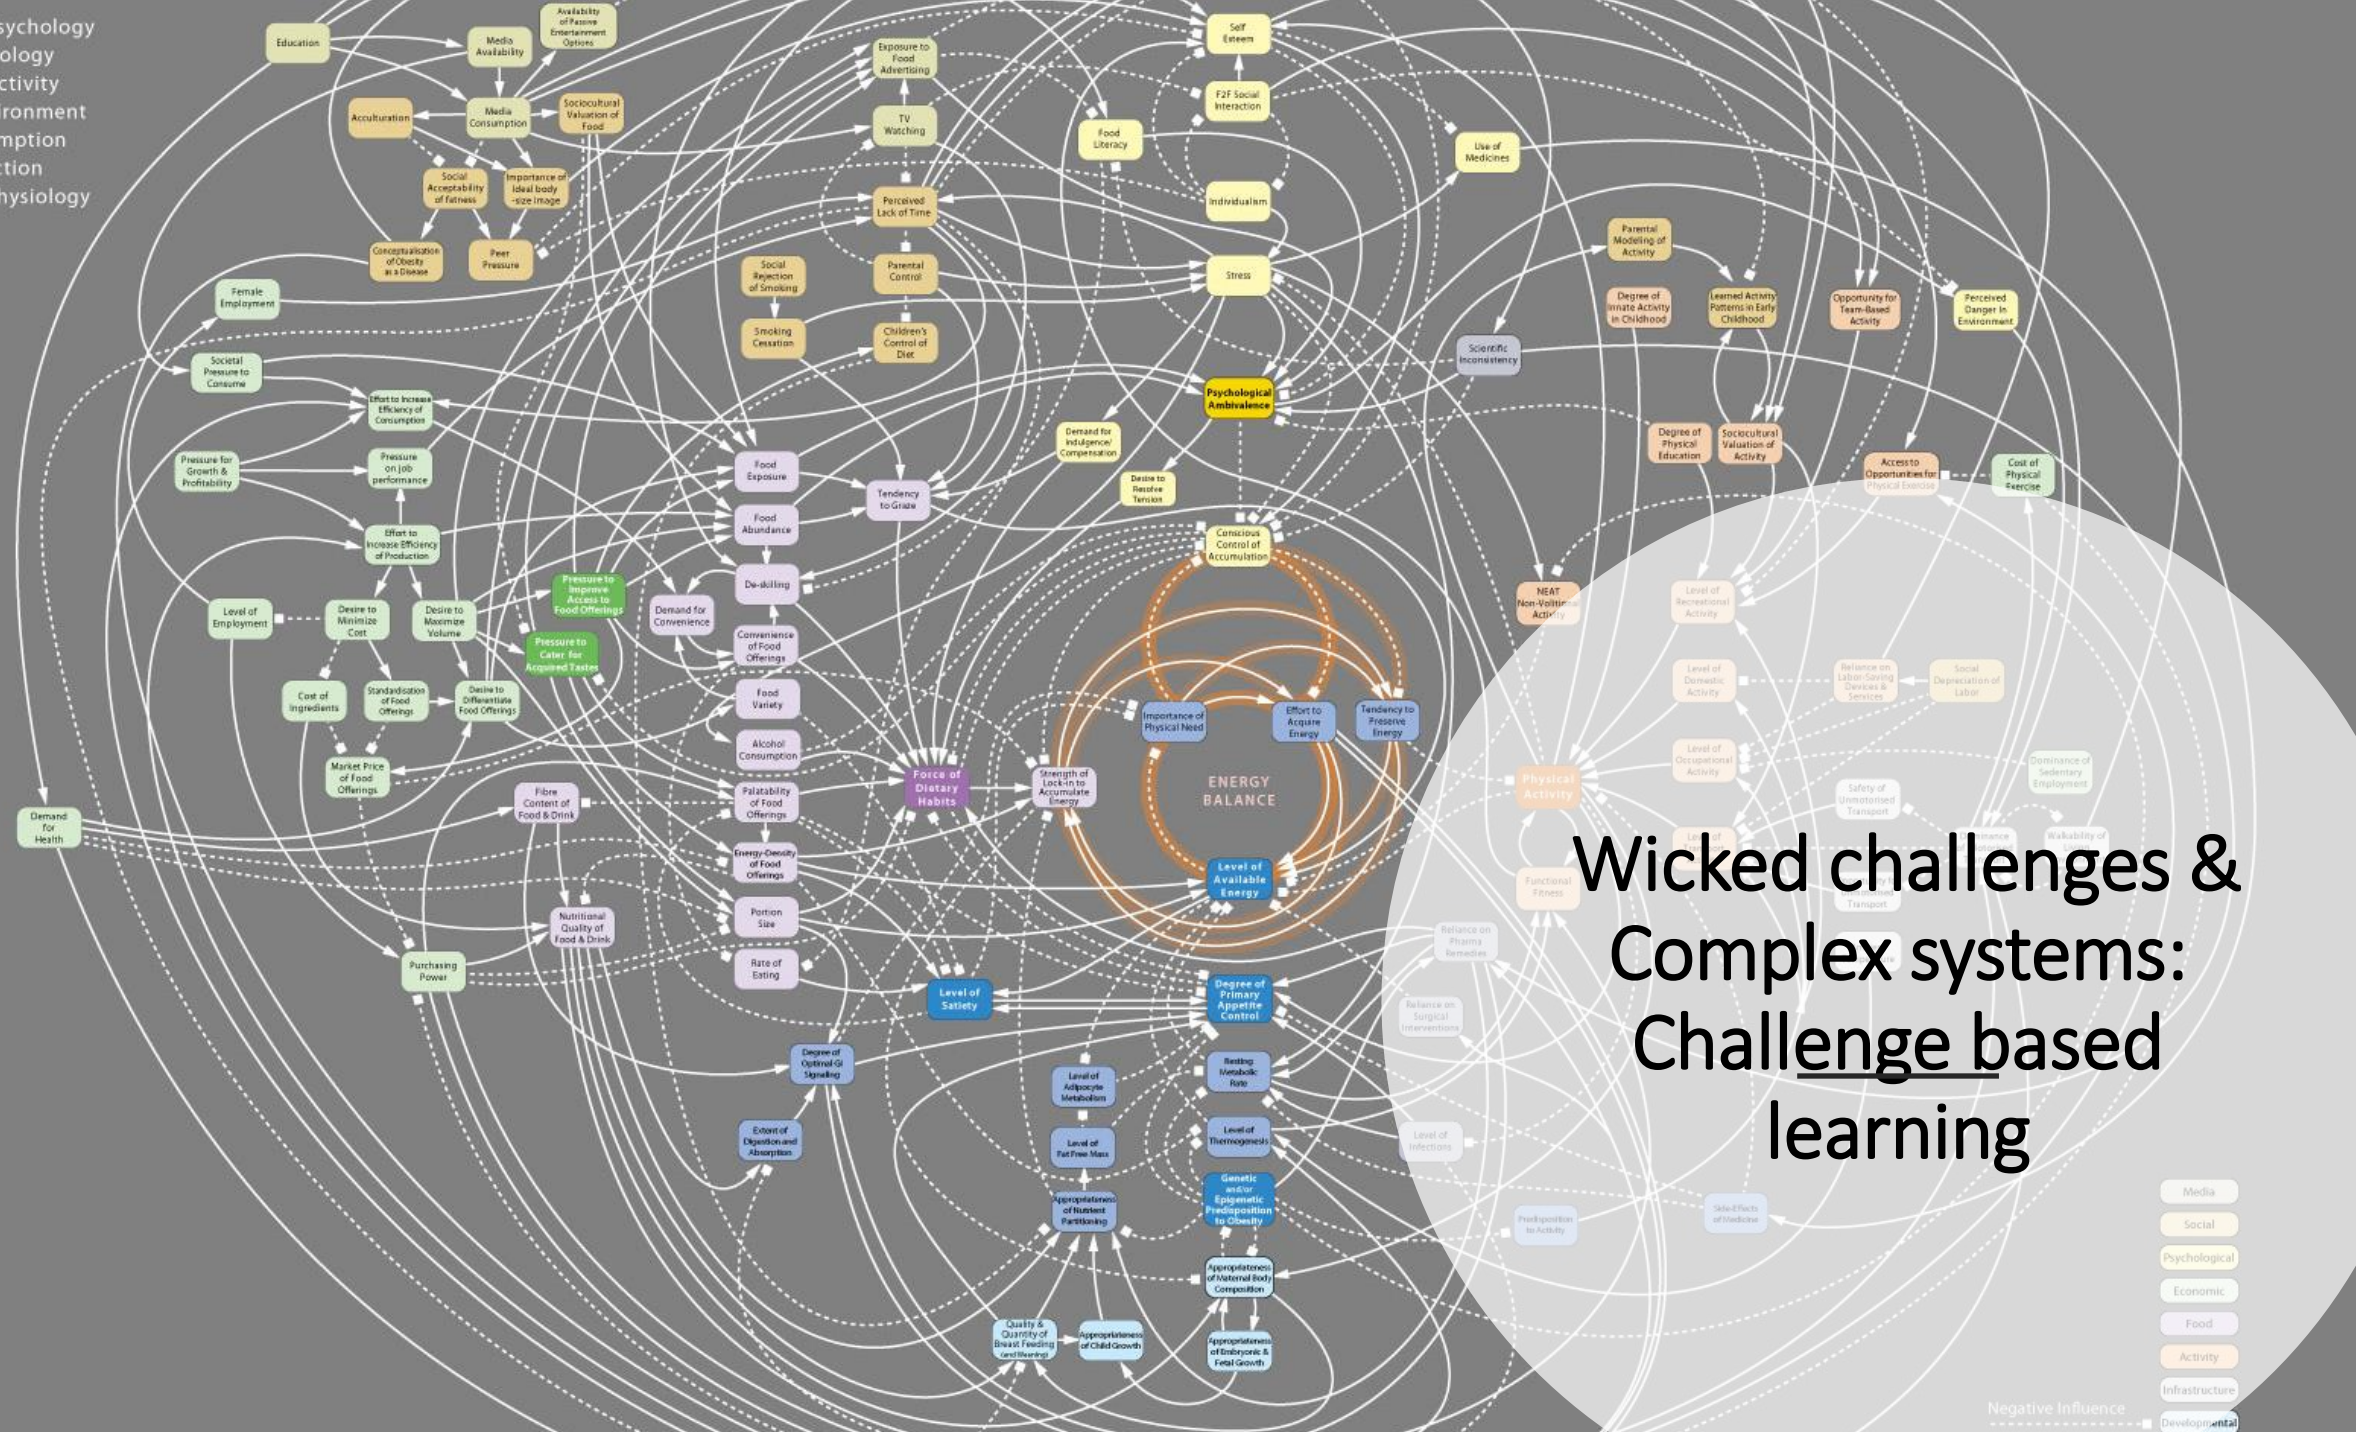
sychology
ology
ctivity
ironment
mption
tion
hysiology

Education
Media Availability
Availability of Passive Entertainment Options
Exposure to Food Advertising
Self Esteem
Acculturation
Media Consumption
Sociocultural Valuation of Food
TV Watching
F2F Social Interaction
Food Literacy
Use of Medicines
Social Acceptability of Fatness
Importance of Ideal body -size image
Perceived Lack of Time
Individualism
Conceptualisation of Obesity as a Disease
Peer Pressure
Social Rejection of Smoking
Parental Control
Stress
Parental Modeling of Activity
Female Employment
Smoking Cessation
Children's Control of Diet
Degree of Innate Activity in Childhood
Learned Activity Patterns in Early Childhood
Opportunity for Team-Based Activity
Perceived Danger in Environment
Societal Pressure to Consume
Scientific Inconsistency
Effort to Increase Efficiency of Consumption
Psychological Ambivalence
Demand for Indulgence/ Compensation
Degree of Physical Education
Sociocultural Valuation of Activity
Access to Opportunities for Physical Exercise
Cost of Physical Exercise
Pressure for Growth & Profitability
Pressure on job performance
Food Exposure
Tendency to Graze
Desire to Resolve Tension
Food Abundance
Effort to Increase Efficiency of Production
Conscious Control of Accumulation
De-skilling
Pressure to Improve Access to Food Offerings
Demand for Convenience
NEAT Non-Volitional Activity
Level of Recreational Activity
Level of Employment
Desire to Minimize Cost
Desire to Maximize Volume
Pressure to Cater for Acquired Tastes
Convenience of Food Offerings
Level of Domestic Activity
Reliance on Labor-Saving Devices & Services
Social Depreciation of Labor
Cost of Ingredients
Standardisation of Food Offerings
Desire to Differentiate Food Offerings
Food Variety
Importance of Physical Need
Effort to Acquire Energy
Tendency to Preserve Energy
Alcohol Consumption
Level of Occupational Activity
Dominance of Sedentary Employment
Market Price of Food Offerings
Force of Dietary Habits
Strength of Lock-in to Accumulate Energy
ENERGY BALANCE
Physical Activity
Safety of Unmotorised Transport
Fibre Content of Food & Drink
Palatability of Food Offerings
Demand for Health
Energy-Density of Food Offerings
Level of Available Energy
Functional Fitness
Transport
Nutritional Quality of Food & Drink
Portion Size
Reliance on Pharma Remedies
Purchasing Power
Rate of Eating
Level of Satiety
Degree of Primary Appetite Control
Reliance on Surgical Interventions
Degree of Optimal GI Signalling
Resting Metabolic Rate
Level of Adipocyte Metabolism
Extent of Digestion and Absorption
Level of Fat Free Mass
Level of Thermogenesis
Level of Infections
Appropriateness of Nutrient Partitioning
Genetic and/or Epigenetic Predisposition to Obesity
Predisposition to Activity
Side Effects of Medicine
Appropriateness of Maternal Body Composition
Quality & Quantity of Breast Feeding (and Weaning)
Appropriateness of Child Growth
Appropriateness of Embryonic & Fetal Growth

Wicked challenges & Complex systems: Challenge based learning

Media
Social
Psychological
Economic
Food
Activity
Infrastructure
Developmental
Negative Influence